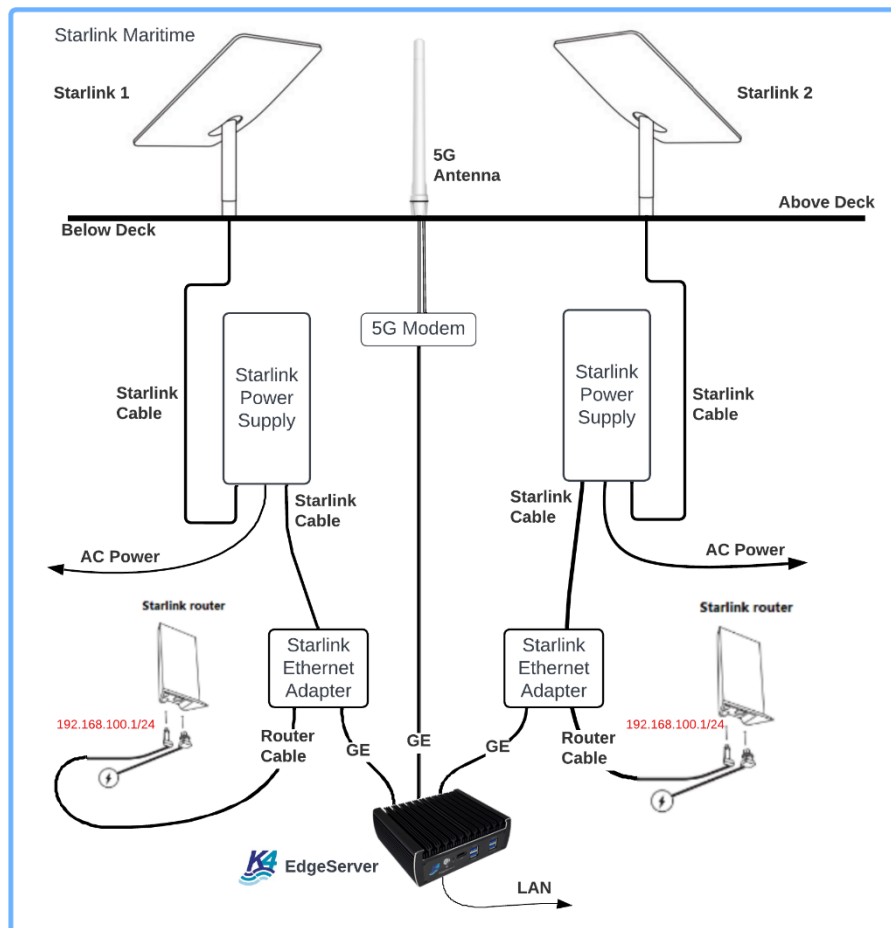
Starlink Maritime

Starlink 1

5G Antenna

Starlink 2

Above Deck

Below Deck

5G Modem

Starlink Power Supply

Starlink Power Supply

Starlink Cable

Starlink Cable

Starlink Cable

Starlink Cable

AC Power

AC Power

Starlink router

Starlink router

Starlink Ethernet Adapter

Starlink Ethernet Adapter

192.168.100.1/24

192.168.100.1/24

Router Cable

GE

GE

GE

Router Cable

K4 EdgeServer

LAN